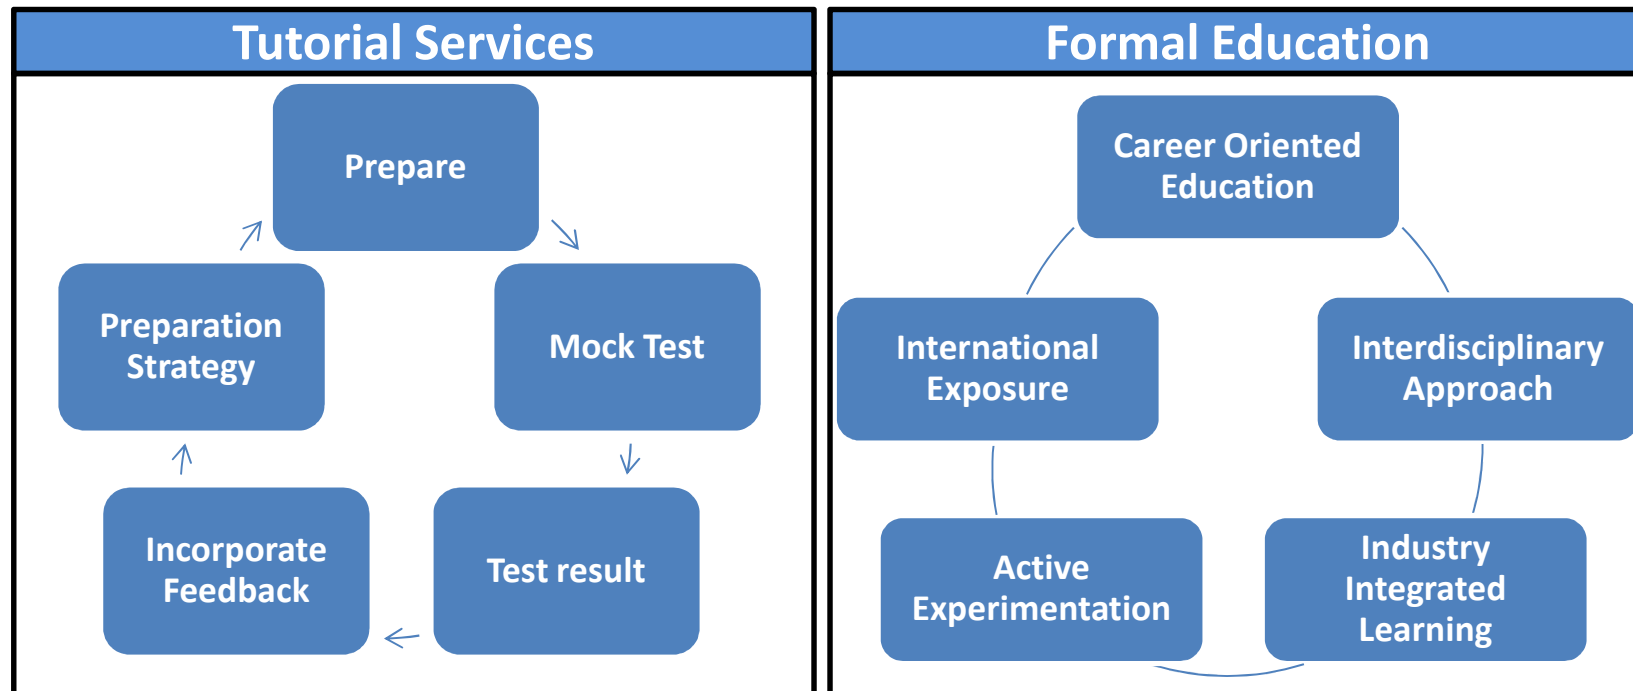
Tutorial Services

Prepare

Mock Test

Test result

Incorporate Feedback

Preparation Strategy

Formal Education

Career Oriented Education

Interdisciplinary Approach

Industry Integrated Learning

Active Experimentation

International Exposure